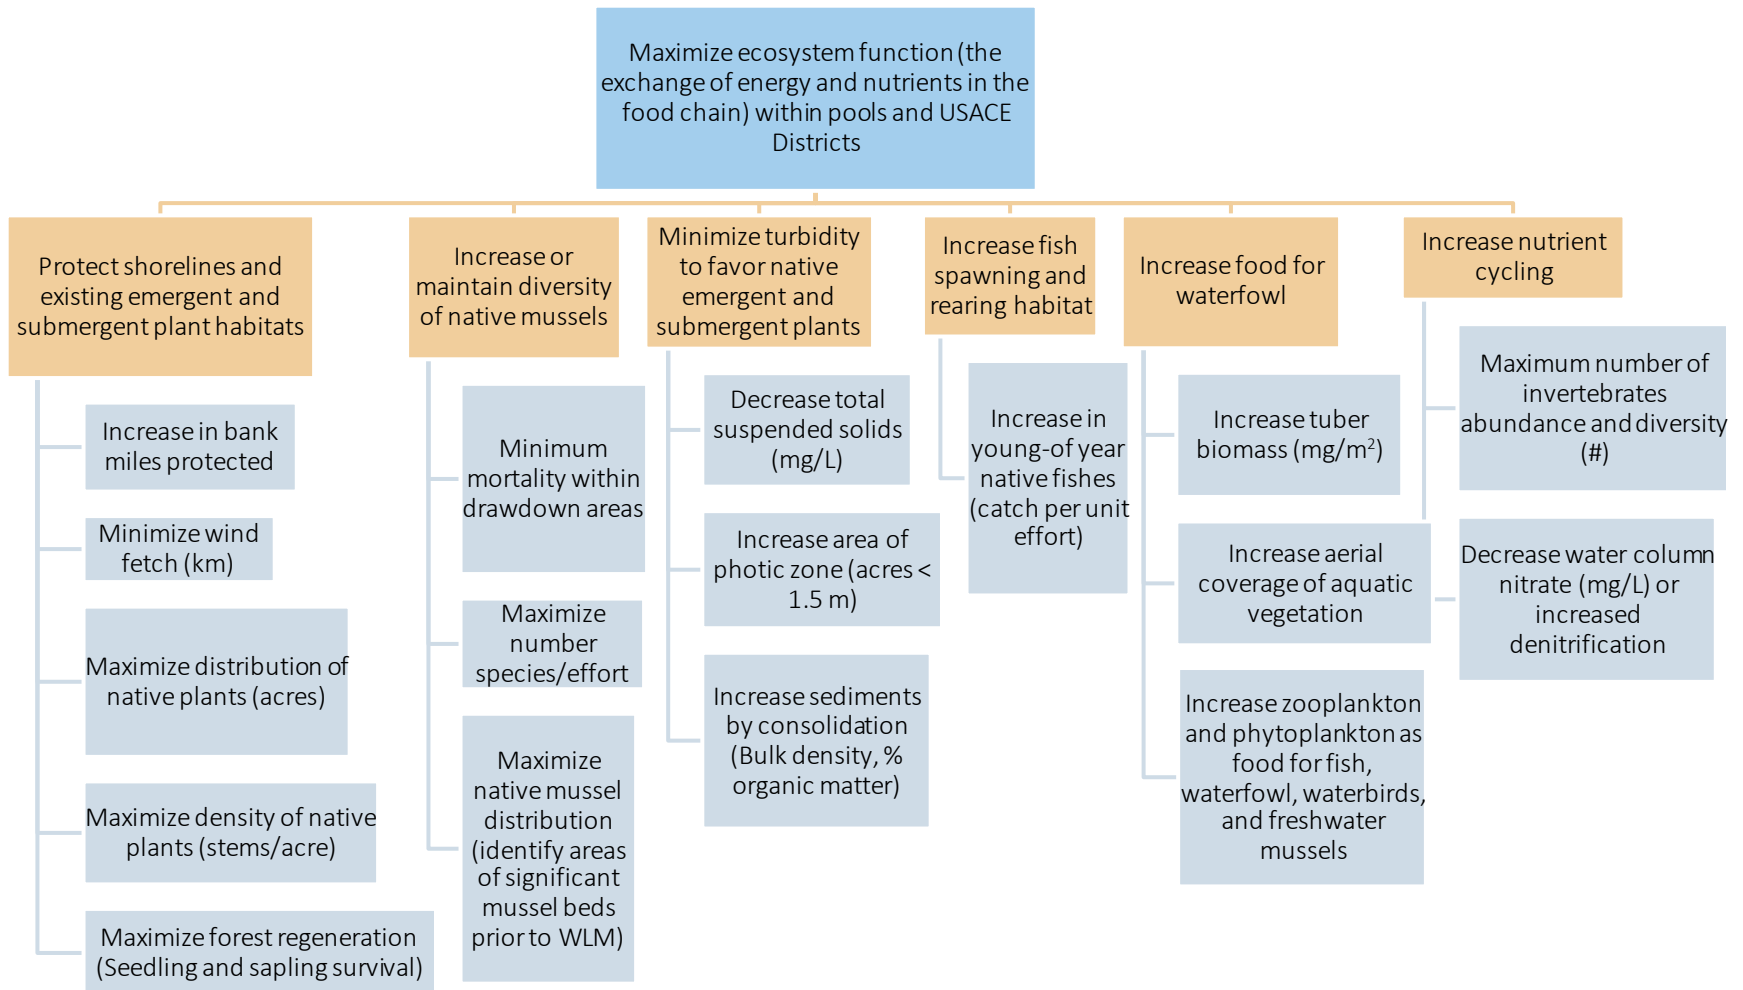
Maximize ecosystem function (the exchange of energy and nutrients in the food chain) within pools and USACE Districts

Protect shorelines and existing emergent and submergent plant habitats

Increase in bank miles protected

Minimize wind fetch (km)

Maximize distribution of native plants (acres)

Maximize density of native plants (stems/acre)

Maximize forest regeneration (Seedling and sapling survival)

Increase or maintain diversity of native mussels

Minimum mortality within drawdown areas

Maximize number species/effort

Maximize native mussel distribution (identify areas of significant mussel beds prior to WLM)

Minimize turbidity to favor native emergent and submergent plants

Decrease total suspended solids (mg/L)

Increase area of photic zone (acres < 1.5 m)

Increase sediments by consolidation (Bulk density, % organic matter)

Increase fish spawning and rearing habitat

Increase in young-of year native fishes (catch per unit effort)

Increase food for waterfowl

Increase tuber biomass (mg/m$^2$)

Increase aerial coverage of aquatic vegetation

Increase zooplankton and phytoplankton as food for fish, waterfowl, waterbirds, and freshwater mussels

Increase nutrient cycling

Maximum number of invertebrates abundance and diversity (#)

Decrease water column nitrate (mg/L) or increased denitrification